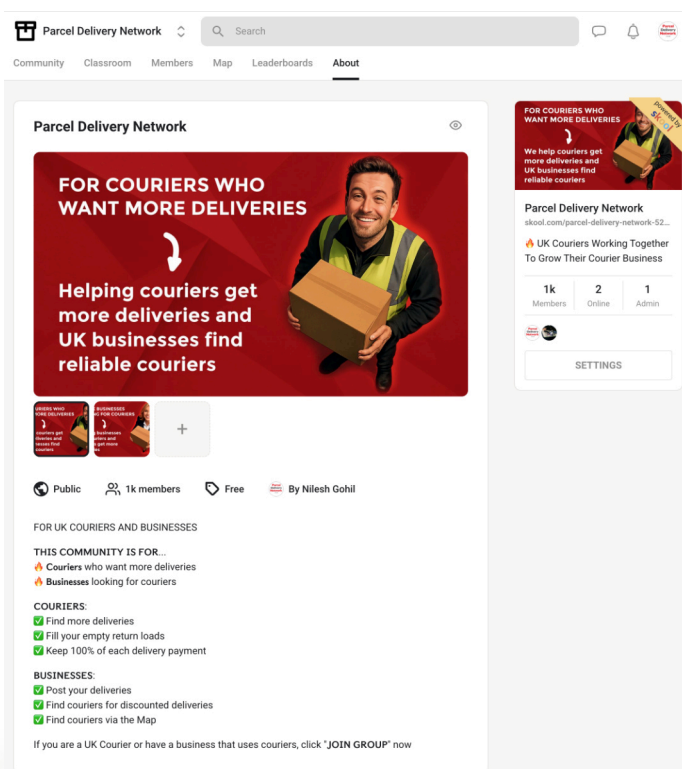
Parcel Delivery Network

Search

Community Classroom Members Map Leaderboards About

Parcel Delivery Network

FOR COURIERS WHO WANT MORE DELIVERIES

Helping couriers get more deliveries and UK businesses find reliable couriers

URIERS WHO MORE DELIVERIES

couriers get deliveries and nesses find couriers

BUSINESSES G FOR COURIERS

g businesses ble couriers

+

Public 1k members Free By Nilesh Gohil

FOR UK COURIERS AND BUSINESSES

THIS COMMUNITY IS FOR...
🔥 **Couriers** who want more deliveries
🔥 **Businesses** looking for couriers

COURIERS:
✅ Find more deliveries
✅ Fill your empty return loads
✅ Keep 100% of each delivery payment

BUSINESSES:
✅ Post your deliveries
✅ Find couriers for discounted deliveries
✅ Find couriers via the Map

If you are a UK Courier or have a business that uses couriers, click "**JOIN GROUP**" now

FOR COURIERS WHO WANT MORE DELIVERIES

We help couriers get more deliveries and UK businesses find reliable couriers

powered by skool

Parcel Delivery Network
skool.com/parcel-delivery-network-52...
🔥 UK Couriers Working Together To Grow Their Courier Business

| 1k | 2 | 1 |
|---|---|---|
| Members | Online | Admin |

SETTINGS